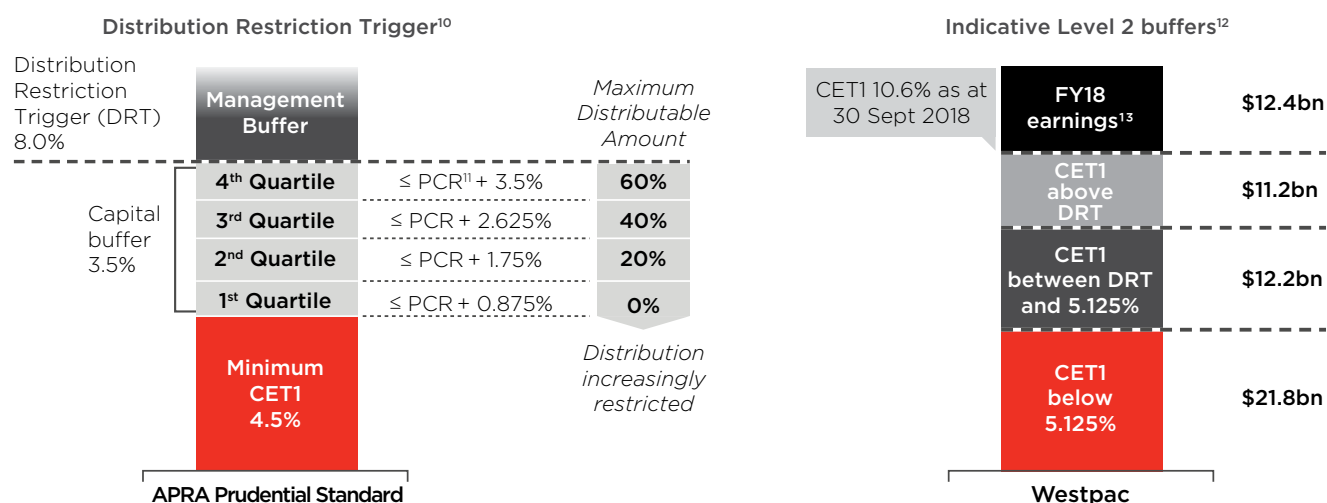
Distribution Restriction Trigger$^{10}$

Distribution Restriction Trigger (DRT) 8.0%

Management Buffer

Maximum Distributable Amount

Capital buffer 3.5%

| | | |
|---|---|---|
| 4$^{th}$ Quartile | ≤ PCR$^{11}$ + 3.5% | 60% |
| 3$^{rd}$ Quartile | ≤ PCR + 2.625% | 40% |
| 2$^{nd}$ Quartile | ≤ PCR + 1.75% | 20% |
| 1$^{st}$ Quartile | ≤ PCR + 0.875% | 0% |

Minimum CET1 4.5%

Distribution increasingly restricted

APRA Prudential Standard

Indicative Level 2 buffers$^{12}$

CET1 10.6% as at 30 Sept 2018

FY18 earnings$^{13}$ $12.4bn

CET1 above DRT $11.2bn

CET1 between DRT and 5.125% $12.2bn

CET1 below 5.125% $21.8bn

Westpac